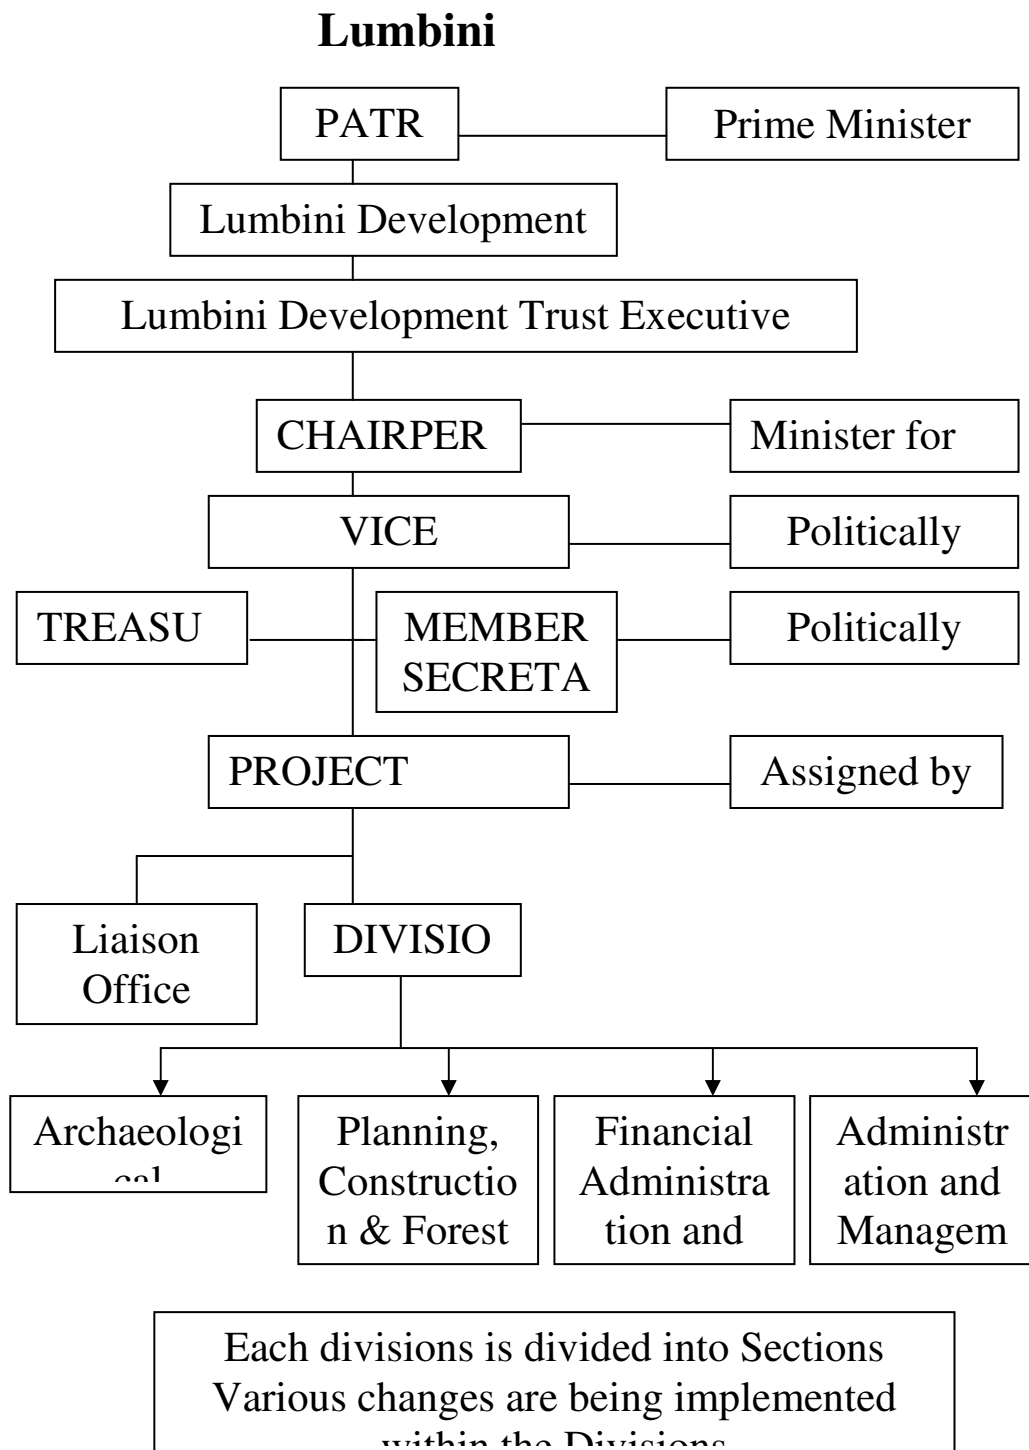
Lumbini

PATR

Prime Minister

Lumbini Development

Lumbini Development Trust Executive

CHAIRPER

Minister for

VICE

Politically

TREASU

MEMBER SECRETA

Politically

PROJECT

Assigned by

Liaison Office

DIVISIO

Archaeologi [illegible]

Planning, Constructio n & Forest

Financial Administra tion and

Administr ation and Managem

Each divisions is divided into Sections Various changes are being implemented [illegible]